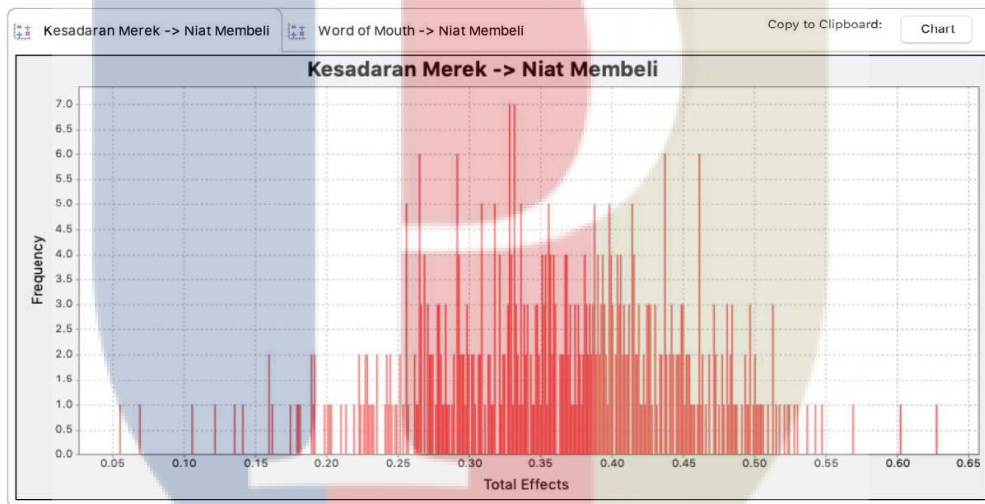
Kesadaran Merek -> Niat Membeli
Word of Mouth -> Niat Membeli
Copy to Clipboard:
Chart

Kesadaran Merek -> Niat Membeli

Frequency
7.0
6.5
6.0
5.5
5.0
4.5
4.0
3.5
3.0
2.5
2.0
1.5
1.0
0.5
0.0

0.05 0.10 0.15 0.20 0.25 0.30 0.35 0.40 0.45 0.50 0.55 0.60 0.65
Total Effects